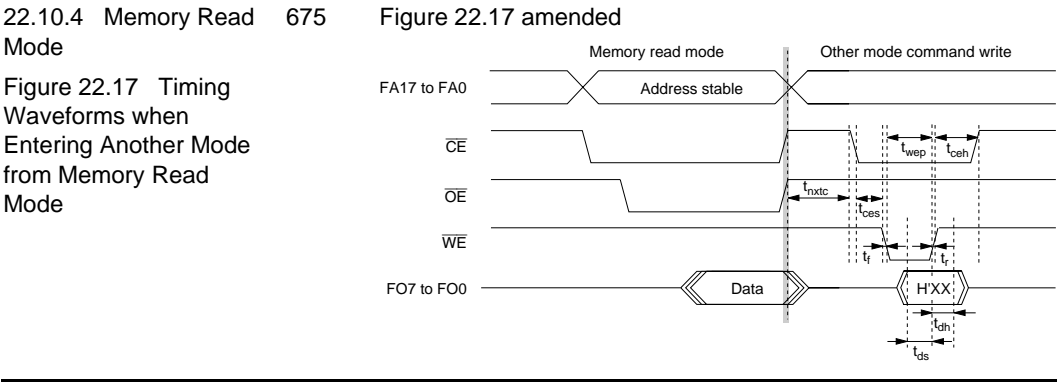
22.10.4 Memory Read Mode

675

Figure 22.17 Timing Waveforms when Entering Another Mode from Memory Read Mode

Figure 22.17 amended

Memory read mode

Other mode command write

FA17 to FA0

Address stable

$\overline{CE}$

$t_{wep}$

$t_{ceh}$

$\overline{OE}$

$t_{nxtc}$

$t_{ces}$

$\overline{WE}$

$t_f$

$t_r$

FO7 to FO0

Data

H'XX

$t_{dh}$

$t_{ds}$